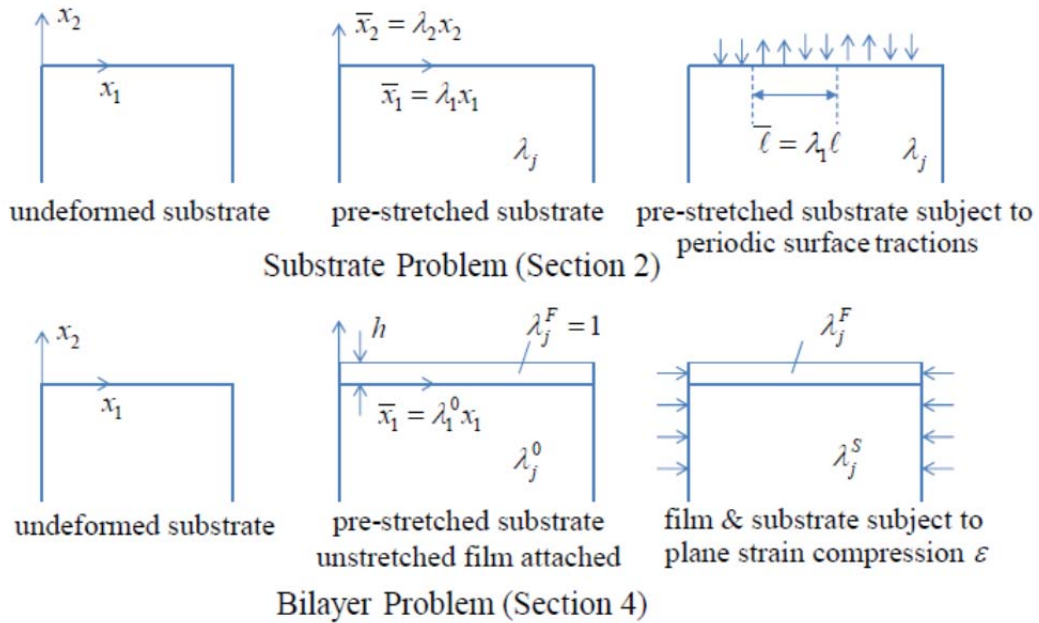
$x_2$

$x_1$

undeformed substrate

$\overline{x}_2 = \lambda_2 x_2$

$\overline{x}_1 = \lambda_1 x_1$

$\lambda_j$

pre-stretched substrate

$\overline{\ell} = \lambda_1 \ell$

$\lambda_j$

pre-stretched substrate subject to periodic surface tractions

Substrate Problem (Section 2)

$x_2$

$x_1$

undeformed substrate

$h$

$\lambda_j^F = 1$

$\overline{x}_1 = \lambda_1^0 x_1$

$\lambda_j^0$

pre-stretched substrate unstretched film attached

$\lambda_j^F$

$\lambda_j^S$

film & substrate subject to plane strain compression $\varepsilon$

Bilayer Problem (Section 4)